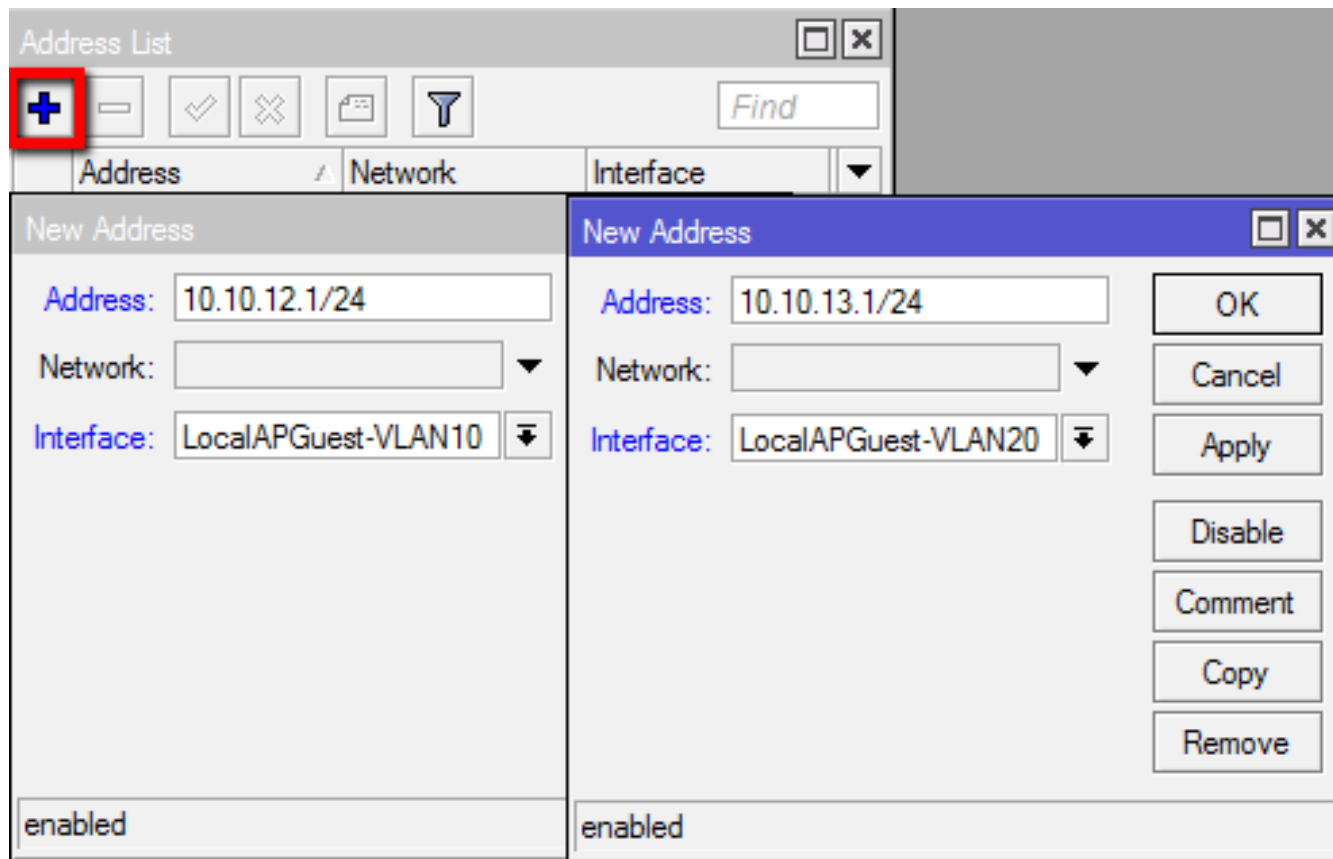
Address List

Find

| Address | Network | Interface |
|---|---|---|

New Address

Address: 10.10.12.1/24

Network:

Interface: LocalAPGuest-VLAN10

enabled

New Address

Address: 10.10.13.1/24

Network:

Interface: LocalAPGuest-VLAN20

OK

Cancel

Apply

Disable

Comment

Copy

Remove

enabled